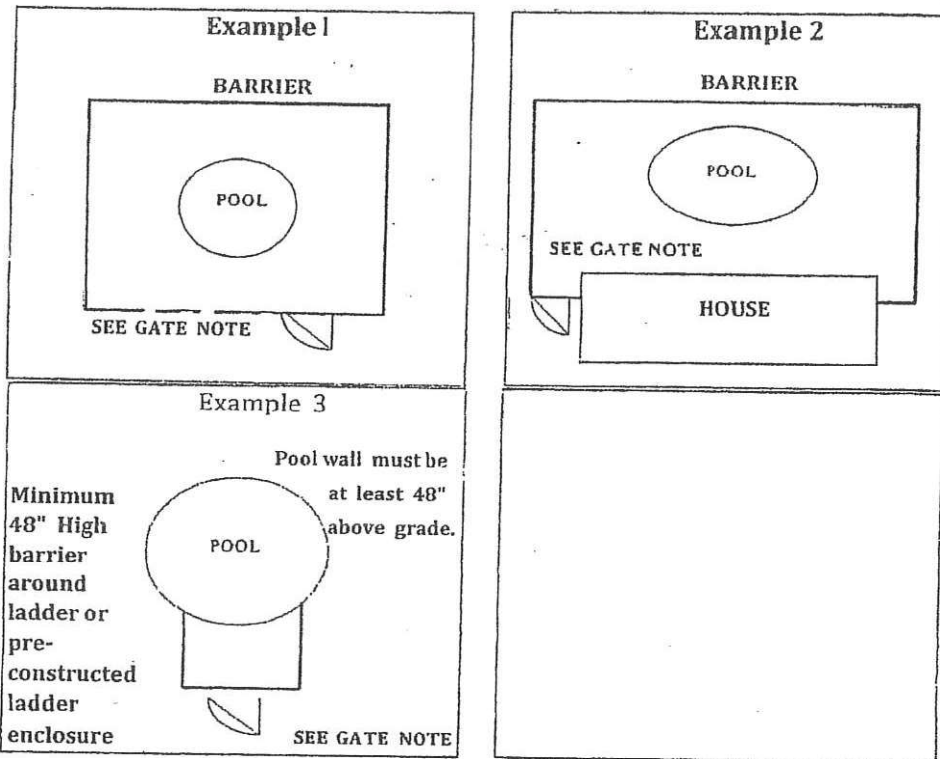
Example 1

BARRIER

POOL

SEE GATE NOTE

Example 2

BARRIER

POOL

SEE GATE NOTE

HOUSE

Example 3

Pool wall must be at least 48" above grade.

Minimum 48" High barrier around ladder or pre-constructed ladder enclosure

POOL

SEE GATE NOTE